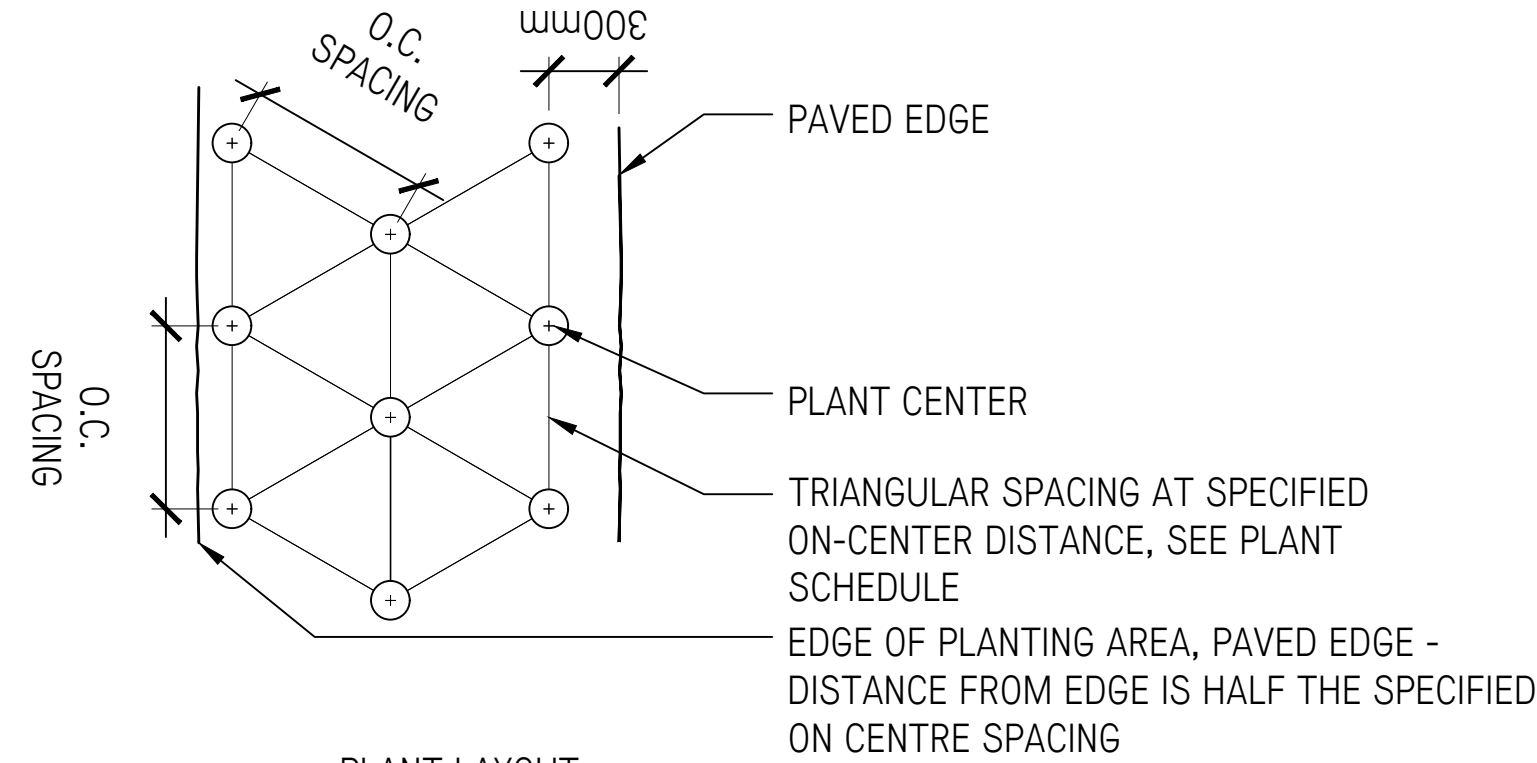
O.C. SPACING

300mm

PAVED EDGE

O.C. SPACING

PLANT CENTER

TRIANGULAR SPACING AT SPECIFIED ON-CENTER DISTANCE, SEE PLANT SCHEDULE

EDGE OF PLANTING AREA, PAVED EDGE - DISTANCE FROM EDGE IS HALF THE SPECIFIED ON CENTRE SPACING

PLANT LAYOUT